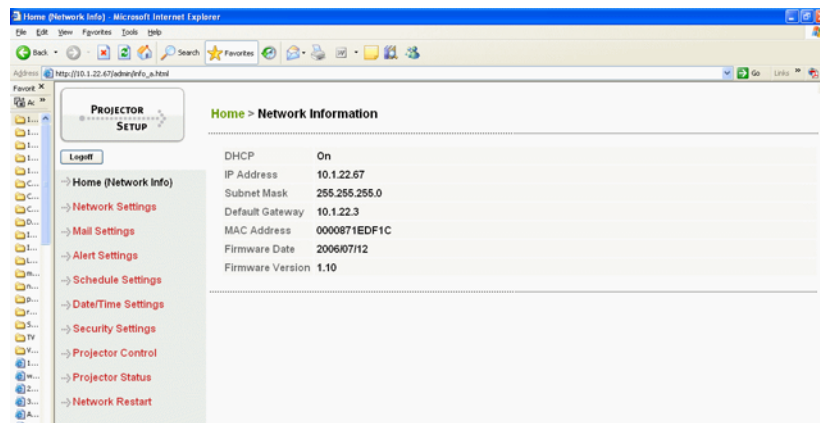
Home (Network Info) - Microsoft Internet Explorer

File Edit View Favorites Tools Help

Back Search Favorites

Address http://10.1.22.67/admin/info_a.html Go Links

Favorit
Ac
I...
I...
I...
I...
C...
C...
C...
D...
I...
I...
L...
m...
n...
p...
r...
S...
TV
V...
I...
w...
2...
3...
A...

PROJECTOR SETUP

Logoff

Home (Network Info)
Network Settings
Mail Settings
Alert Settings
Schedule Settings
Date/Time Settings
Security Settings
Projector Control
Projector Status
Network Restart

Home > Network Information

| | |
|---|---|
| DHCP | On |
| IP Address | 10.1.22.67 |
| Subnet Mask | 255.255.255.0 |
| Default Gateway | 10.1.22.3 |
| MAC Address | 0000871EDF1C |
| Firmware Date | 2006/07/12 |
| Firmware Version | 1.10 |